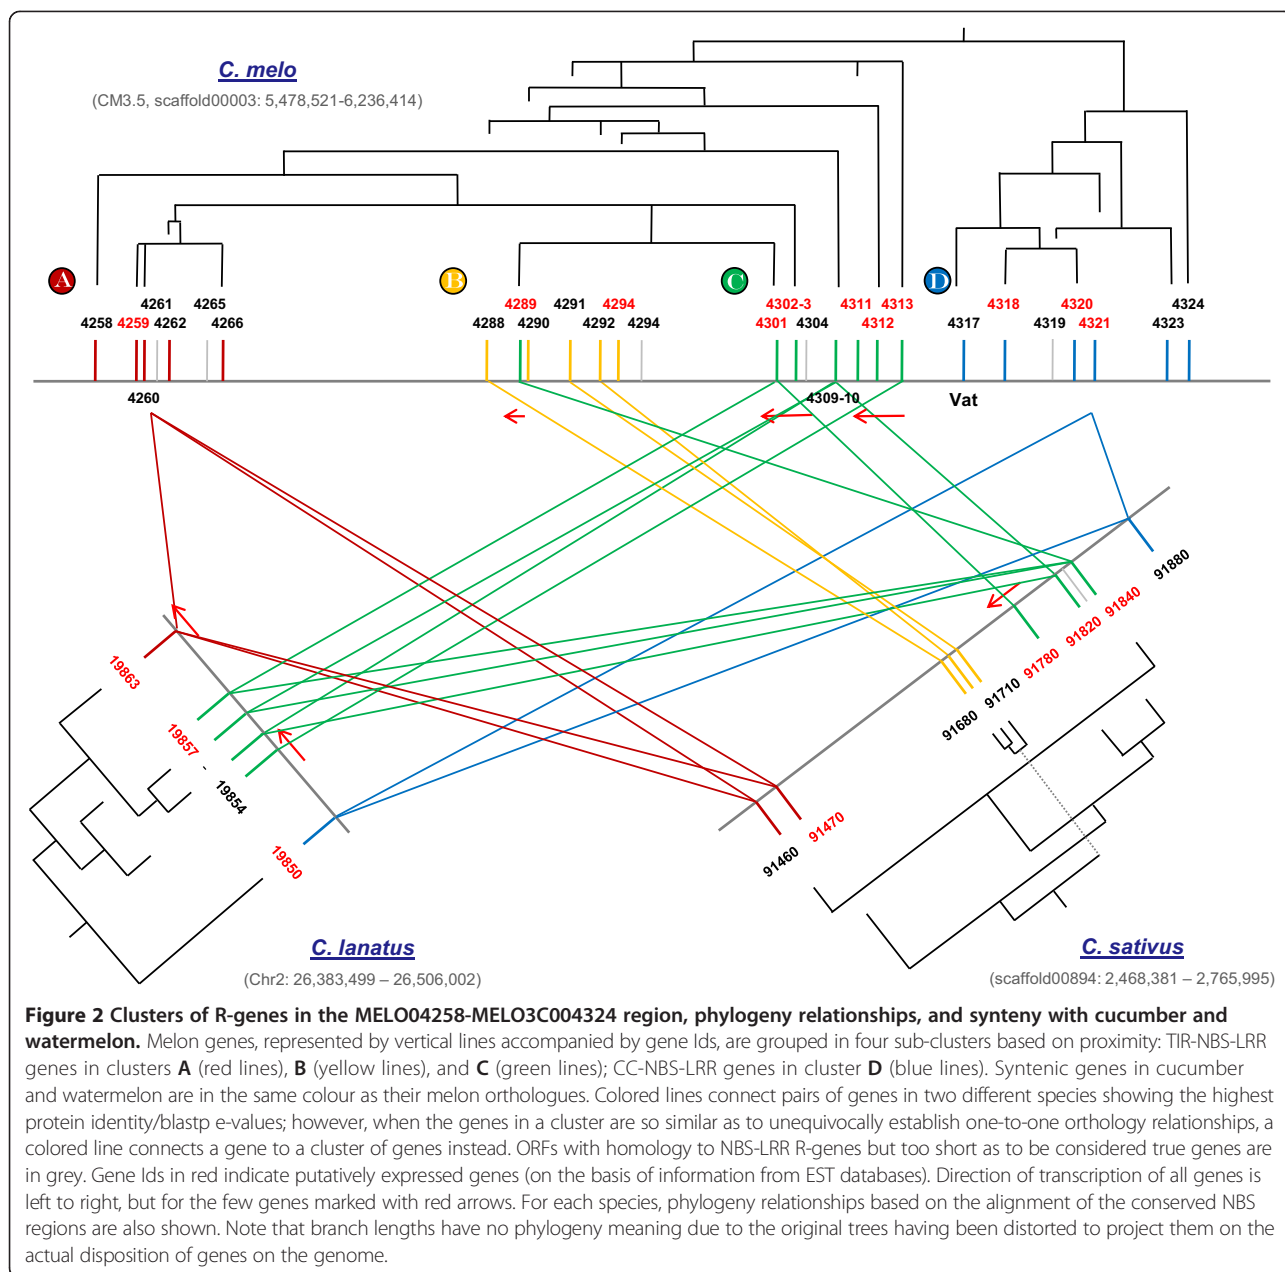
C. melo
(CM3.5, scaffold00003: 5,478,521-6,236,414)

A B C D

4261 4265
4258 4259 4262 4266
4260

4289 4291 4294
4288 4290 4292 4294

4302-3 4311 4313
4301 4304 4312
4309-10

4318 4320 4324
4317 4319 4321 4323
Vat

19863
19857
19854
19850

91460 91470
91680 91710 91780 91820 91840 91880

C. lanatus
(Chr2: 26,383,499 – 26,506,002)

C. sativus
(scaffold00894: 2,468,381 – 2,765,995)

Figure 2 Clusters of R-genes in the MELO04258-MELO3C004324 region, phylogeny relationships, and synteny with cucumber and watermelon. Melon genes, represented by vertical lines accompanied by gene Ids, are grouped in four sub-clusters based on proximity: TIR-NBS-LRR genes in clusters A (red lines), B (yellow lines), and C (green lines); CC-NBS-LRR genes in cluster D (blue lines). Syntenic genes in cucumber and watermelon are in the same colour as their melon orthologues. Colored lines connect pairs of genes in two different species showing the highest protein identity/blastp e-values; however, when the genes in a cluster are so similar as to unequivocally establish one-to-one orthology relationships, a colored line connects a gene to a cluster of genes instead. ORFs with homology to NBS-LRR R-genes but too short as to be considered true genes are in grey. Gene Ids in red indicate putatively expressed genes (on the basis of information from EST databases). Direction of transcription of all genes is left to right, but for the few genes marked with red arrows. For each species, phylogeny relationships based on the alignment of the conserved NBS regions are also shown. Note that branch lengths have no phylogeny meaning due to the original trees having been distorted to project them on the actual disposition of genes on the genome.